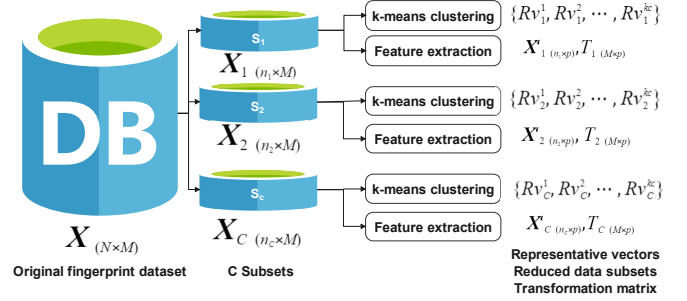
DB

$\boldsymbol{X}_{(N\times M)}$

Original fingerprint dataset

$S_1$

$\boldsymbol{X}_1\ _{(n_1\times M)}$

$S_2$

$\boldsymbol{X}_2\ _{(n_2\times M)}$

$S_c$

$\boldsymbol{X}_C\ _{(n_C\times M)}$

C Subsets

k-means clustering

$\{Rv_1^1, Rv_1^2, \cdots, Rv_1^{kc}\}$

Feature extraction

$\boldsymbol{X}'_{1\ (n_1\times p)}, T_{1\ (M\times p)}$

k-means clustering

$\{Rv_2^1, Rv_2^2, \cdots, Rv_2^{kc}\}$

Feature extraction

$\boldsymbol{X}'_{2\ (n_2\times p)}, T_{2\ (M\times p)}$

k-means clustering

$\{Rv_C^1, Rv_C^2, \cdots, Rv_C^{kc}\}$

Feature extraction

$\boldsymbol{X}'_{C\ (n_C\times p)}, T_{C\ (M\times p)}$

Representative vectors
Reduced data subsets
Transformation matrix